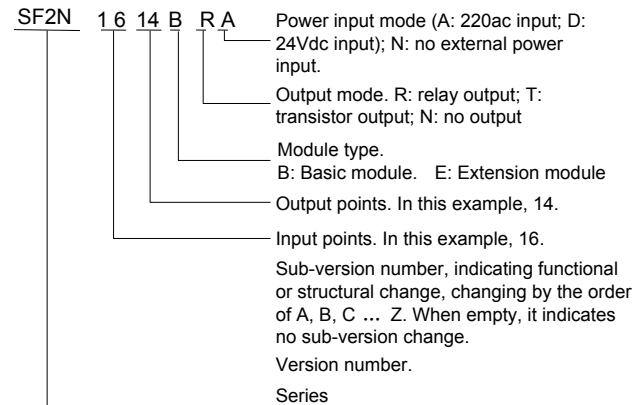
SF2N 16 14 B R A

Power input mode (A: 220ac input; D: 24Vdc input); N: no external power input.

Output mode. R: relay output; T: transistor output; N: no output

Module type.
B: Basic module. E: Extension module

Output points. In this example, 14.

Input points. In this example, 16.

Sub-version number, indicating functional or structural change, changing by the order of A, B, C … Z. When empty, it indicates no sub-version change.

Version number.

Series